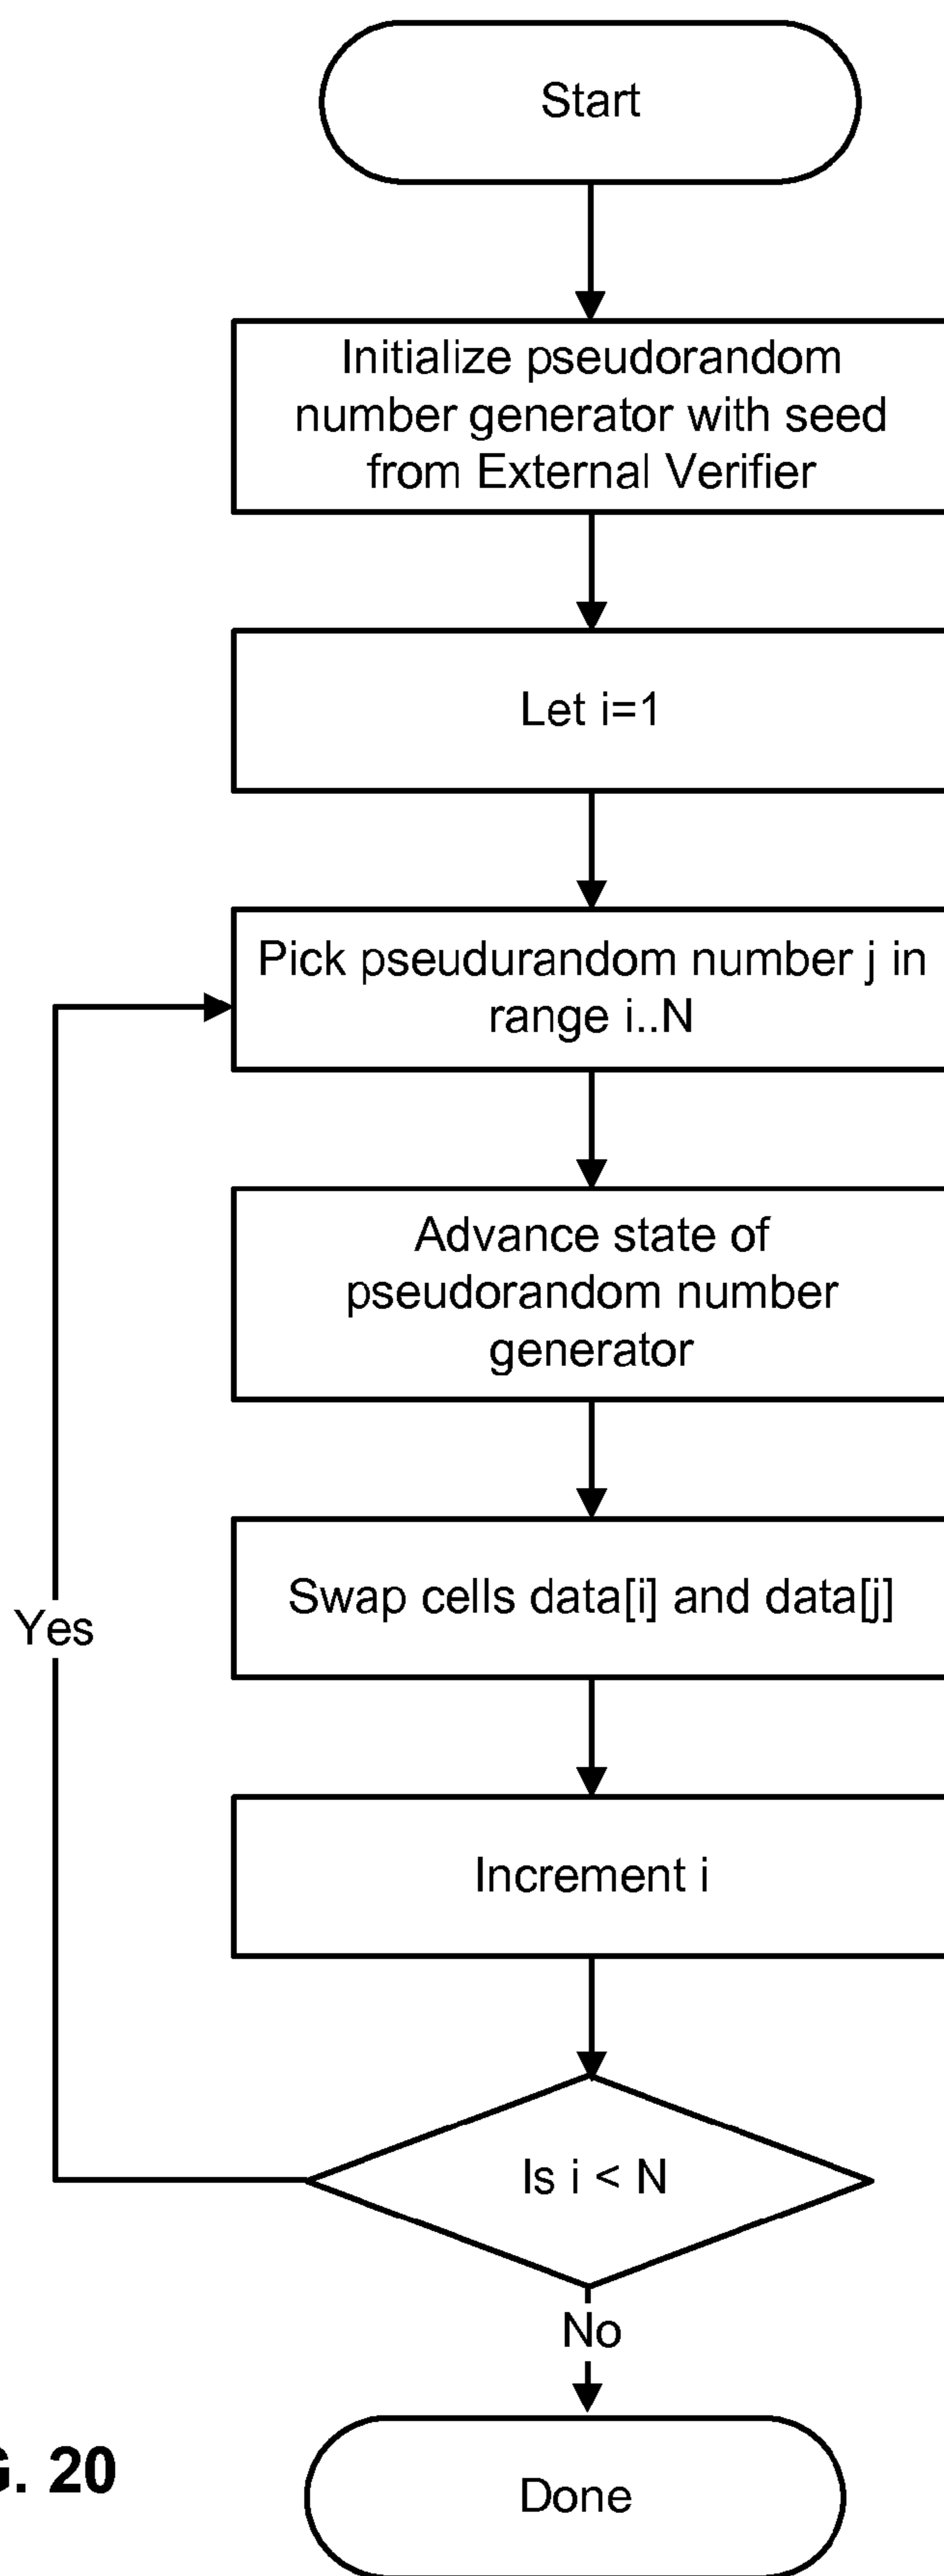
Start

Initialize pseudorandom number generator with seed from External Verifier

Let i=1

Pick pseudurandom number j in range i..N

Advance state of pseudorandom number generator

Swap cells data[i] and data[j]

Increment i

Is i < N

Yes

No

Done

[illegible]G. 20